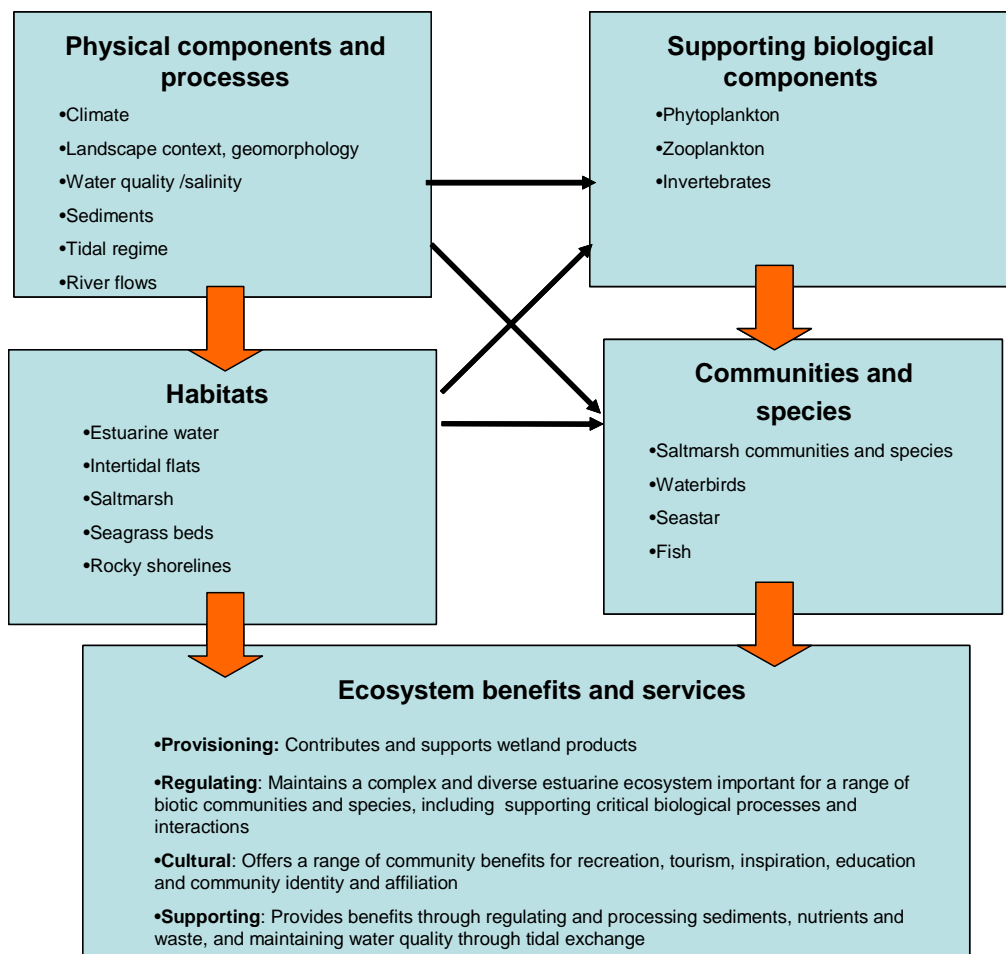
Physical components and processes

•Climate
•Landscape context, geomorphology
•Water quality /salinity
•Sediments
•Tidal regime
•River flows

Supporting biological components

•Phytoplankton
•Zooplankton
•Invertebrates

Habitats

•Estuarine water
•Intertidal flats
•Saltmarsh
•Seagrass beds
•Rocky shorelines

Communities and species

•Saltmarsh communities and species
•Waterbirds
•Seastar
•Fish

Ecosystem benefits and services

•Provisioning: Contributes and supports wetland products

•Regulating: Maintains a complex and diverse estuarine ecosystem important for a range of biotic communities and species, including supporting critical biological processes and interactions

•Cultural: Offers a range of community benefits for recreation, tourism, inspiration, education and community identity and affiliation

•Supporting: Provides benefits through regulating and processing sediments, nutrients and waste, and maintaining water quality through tidal exchange